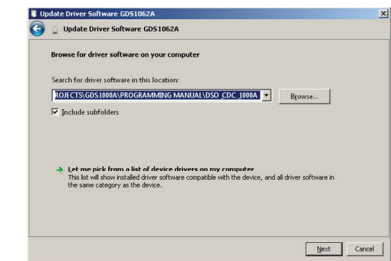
Update Driver Software GDS1062A

Update Driver Software GDS1062A

Browse for driver software on your computer

Search for driver software in this location:

ROJECTS\GDS1000A\PROGRAMMING MANUAL\DSO_CDC_1000A

Browse...

Include subfolders

Let me pick from a list of device drivers on my computer
This list will show installed driver software compatible with the device, and all driver software in the same category as the device.

Next

Cancel